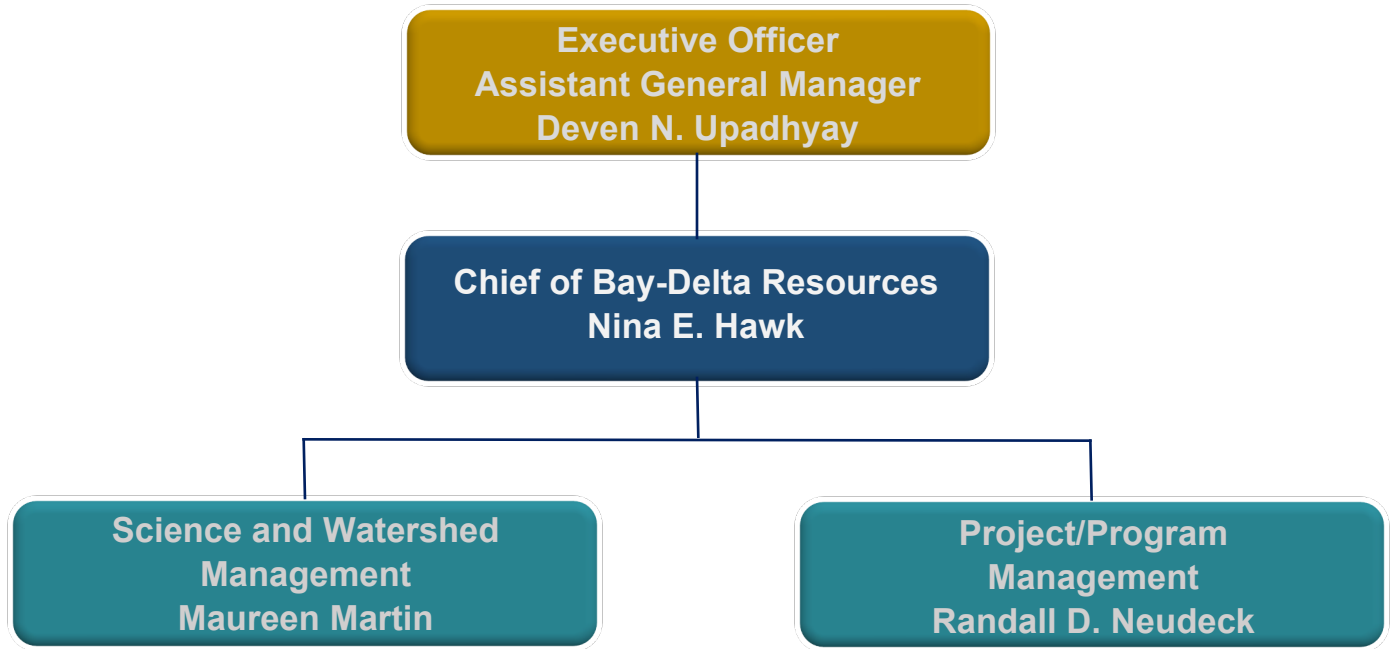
Executive Officer
Assistant General Manager
Deven N. Upadhyay

Chief of Bay-Delta Resources
Nina E. Hawk

Science and Watershed Management
Maureen Martin

Project/Program Management
Randall D. Neudeck